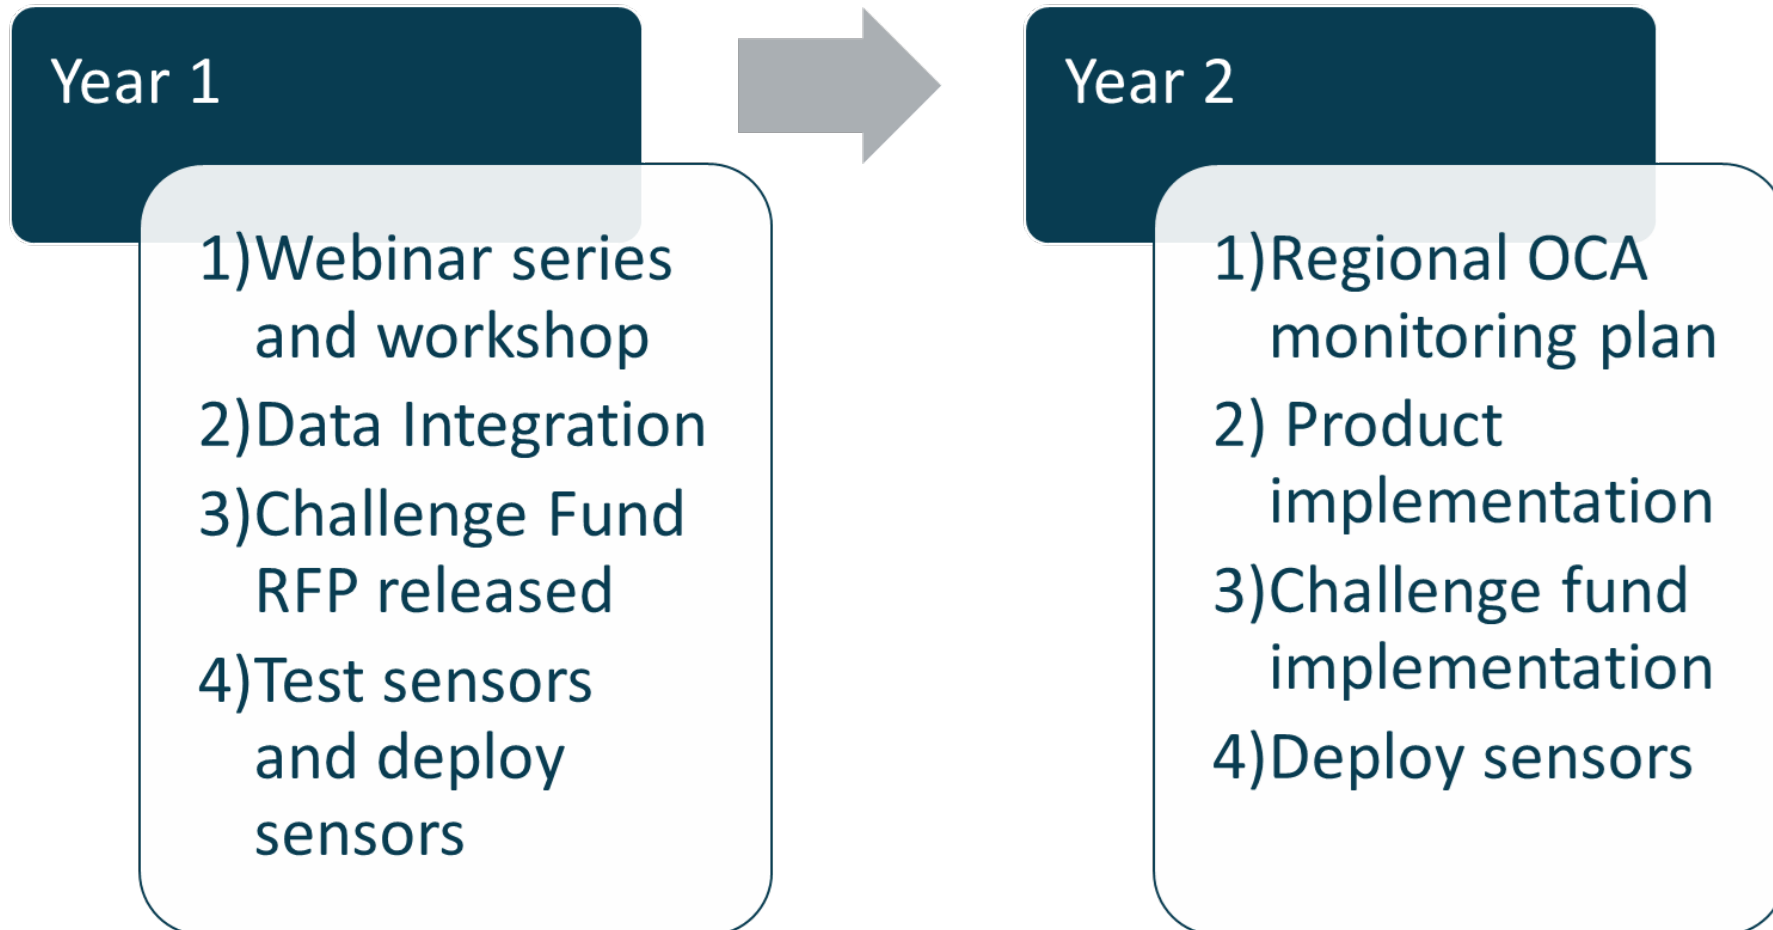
Year 1

1)Webinar series and workshop
2)Data Integration
3)Challenge Fund RFP released
4)Test sensors and deploy sensors

Year 2

1)Regional OCA monitoring plan
2) Product implementation
3)Challenge fund implementation
4)Deploy sensors